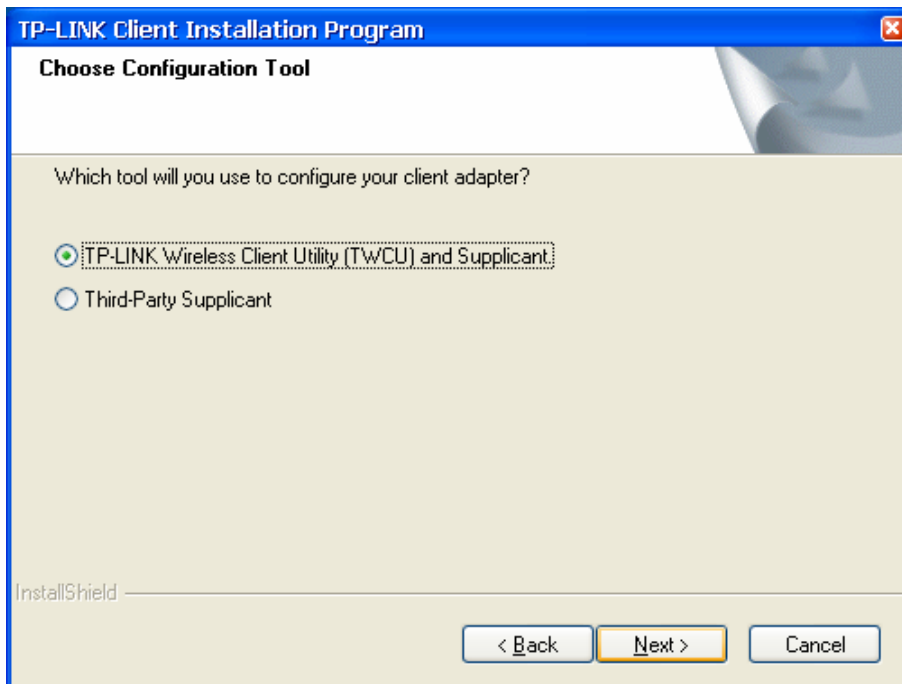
TP-LINK Client Installation Program

Choose Configuration Tool

Which tool will you use to configure your client adapter?

TP-LINK Wireless Client Utility (TWCU) and Supplicant.

Third-Party Supplicant

InstallShield

< Back

Next >

Cancel